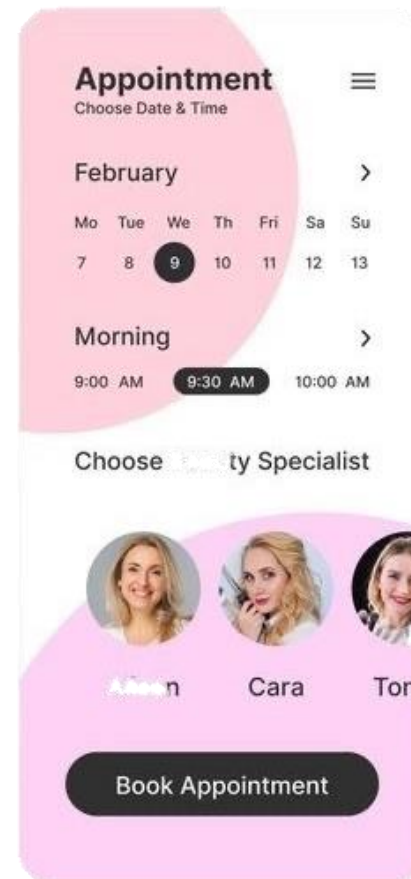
Appointment
Choose Date & Time

February >

| Mo | Tue | We | Th | Fri | Sa | Su |
|---|---|---|---|---|---|---|
| 7 | 8 | 9 | 10 | 11 | 12 | 13 |

Morning >

9:00 AM 9:30 AM 10:00 AM

Choose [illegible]ty Specialist

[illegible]n Cara Tor

Book Appointment